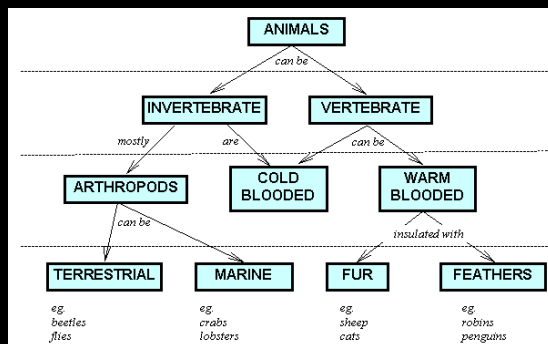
ANIMALS

can be

INVERTEBRATE

VERTEBRATE

mostly

are

can be

ARTHROPODS

COLD BLOODED

WARM BLOODED

can be

insulated with

TERRESTRIAL

MARINE

FUR

FEATHERS

eg. beetles flies

eg. crabs lobsters

eg. sheep cats

eg. robins penguins